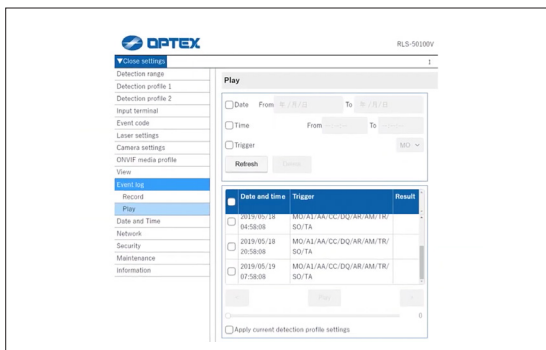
OPTEX

RLS-50100V

▼Close settings

1

Detection range
Detection profile 1
Detection profile 2
Input terminal
Event code
Laser settings
Camera settings
ONVIF media profile
View
Event log
Record
Play
Date and Time
Network
Security
Maintenance
Information

Play

Date From Y/M/D To Y/M/D

Time From To

Trigger MO

Refresh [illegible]

| | Date and time | Trigger | Result |
|---|---|---|---|
| | 2019/05/18 04:58:08 | MO/AI/AA/CC/DQ/AR/AM/TR/SO/TA | |
| | 2019/05/18 20:58:08 | MO/AI/AA/CC/DQ/AR/AM/TR/SO/TA | |
| | 2019/05/19 07:58:08 | MO/AI/AA/CC/DQ/AR/AM/TR/SO/TA | |

Play

0

Apply current detection profile settings